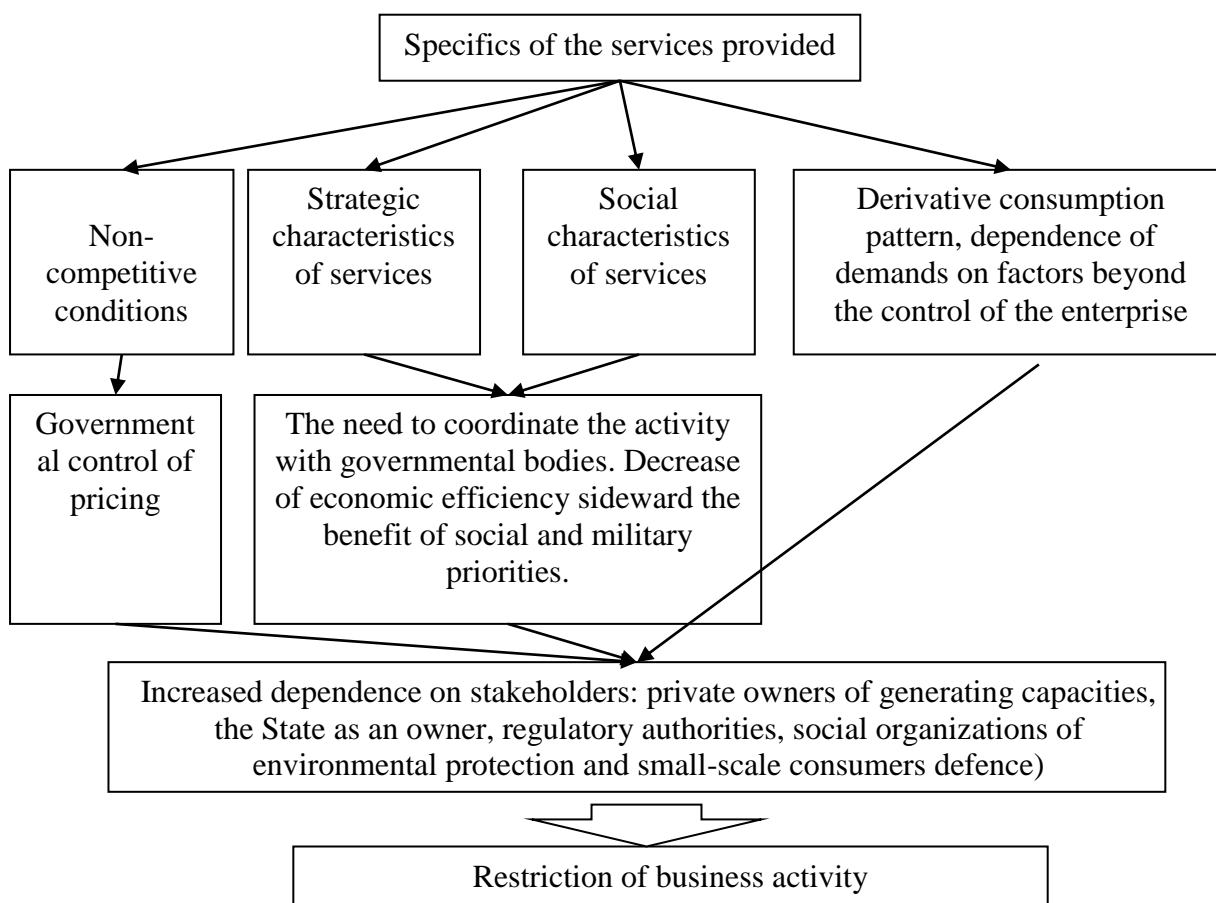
Specifics of the services provided

Non-competitive conditions

Strategic characteristics of services

Social characteristics of services

Derivative consumption pattern, dependence of demands on factors beyond the control of the enterprise

Governmental control of pricing

The need to coordinate the activity with governmental bodies. Decrease of economic efficiency sideward the benefit of social and military priorities.

Increased dependence on stakeholders: private owners of generating capacities, the State as an owner, regulatory authorities, social organizations of environmental protection and small-scale consumers defence)

Restriction of business activity